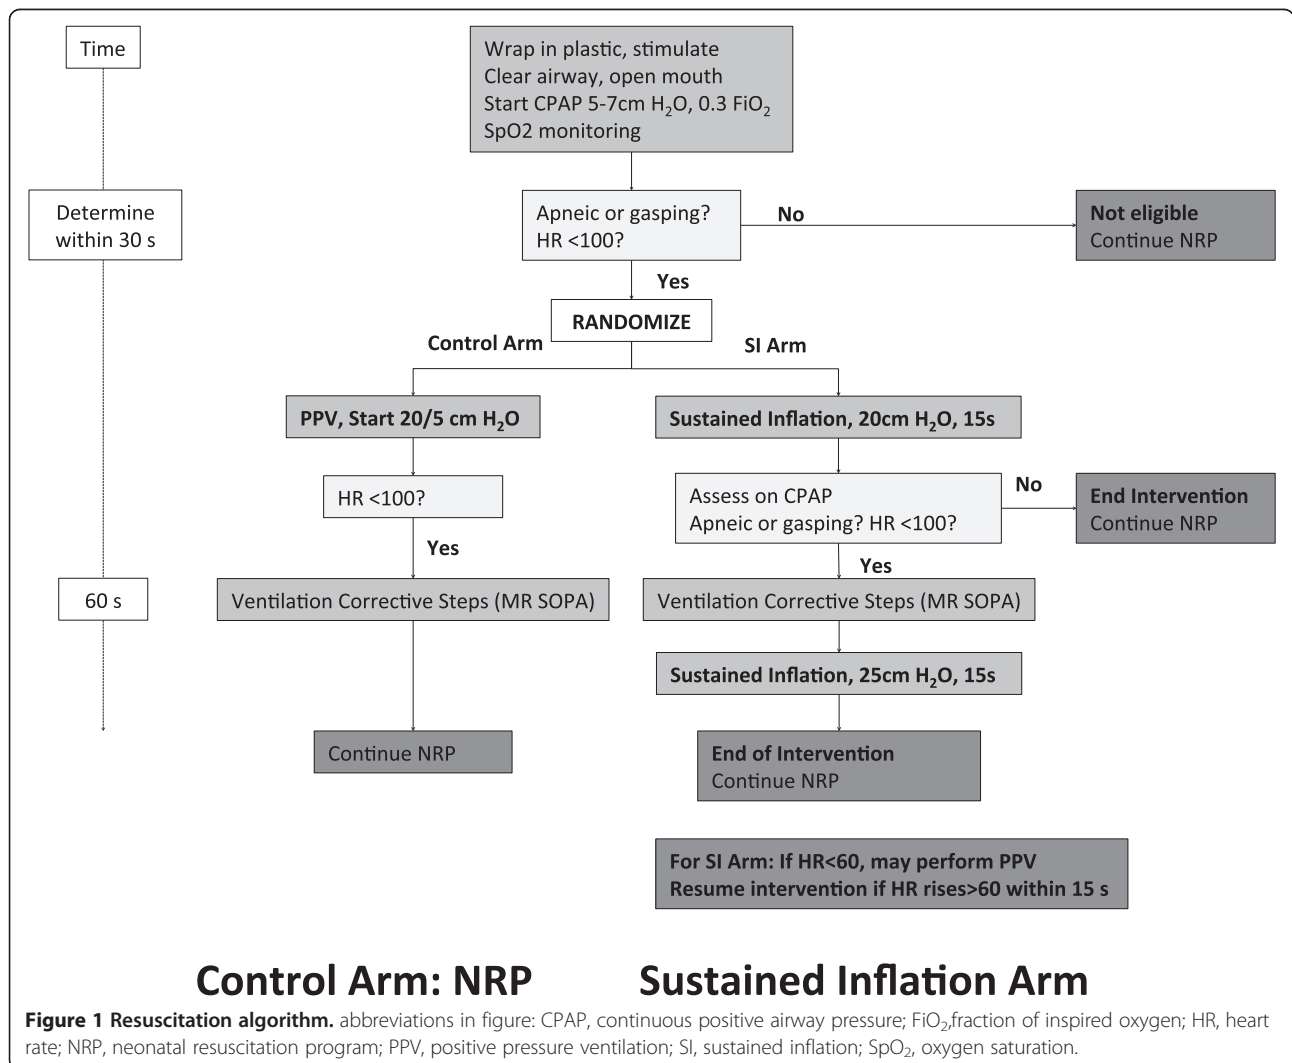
Time

Wrap in plastic, stimulate
Clear airway, open mouth
Start CPAP 5-7cm $H_2O$, 0.3 $FiO_2$
SpO2 monitoring

Determine within 30 s

Apneic or gasping?
HR <100?

No

Not eligible
Continue NRP

Yes

RANDOMIZE

Control Arm

SI Arm

PPV, Start 20/5 cm $H_2O$

Sustained Inflation, 20cm $H_2O$, 15s

HR <100?

Assess on CPAP
Apneic or gasping? HR <100?

No

End Intervention
Continue NRP

Yes

Yes

60 s

Ventilation Corrective Steps (MR SOPA)

Ventilation Corrective Steps (MR SOPA)

Sustained Inflation, 25cm $H_2O$, 15s

Continue NRP

End of Intervention
Continue NRP

For SI Arm: If HR<60, may perform PPV
Resume intervention if HR rises>60 within 15 s

Control Arm: NRP

Sustained Inflation Arm

Figure 1 Resuscitation algorithm. abbreviations in figure: CPAP, continuous positive airway pressure; $FiO_2$,fraction of inspired oxygen; HR, heart rate; NRP, neonatal resuscitation program; PPV, positive pressure ventilation; SI, sustained inflation; $SpO_2$, oxygen saturation.